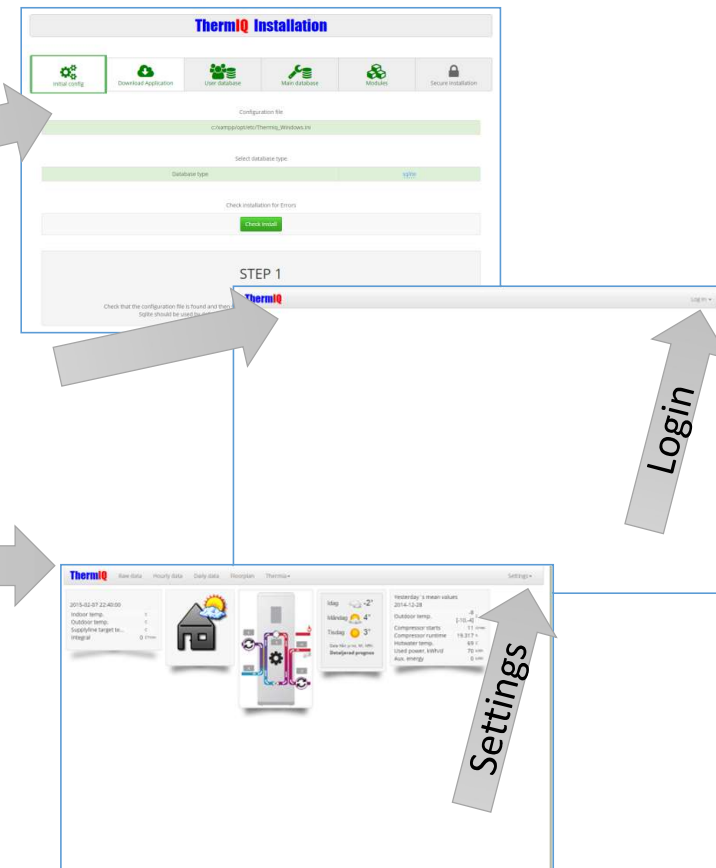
ThermIQ Installation

Initial config
Download Application
User database
Main database
Modules
Secure installation

Configuration file
c:\xampp\opt\etc\ThermIQ_Windows.ini

Select database type
Database type
sqlite

Check installation for Errors
Check install

STEP 1
Check that the configuration file is found and then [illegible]
Sqlite should be used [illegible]

ThermIQ
Log in ▾

Login

ThermIQ Raw data Hourly data Daily data Floorplan Thermia ▾ Settings ▾

2015-02-07 22:40:00
Indoor temp. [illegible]
Outdoor temp. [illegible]
Supplyline target te... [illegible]
Integral 0 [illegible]

Idag -2°
Måndag 4°
Tisdag 3°
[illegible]
Detaljerad prognos

Yesterday 's mean values
2014-12-28
Outdoor temp. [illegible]
Compressor starts 11
Compressor runtime 19.317
Hotwater temp. 69
Used power, kWh/d 70
Aux. energy 0

Settings